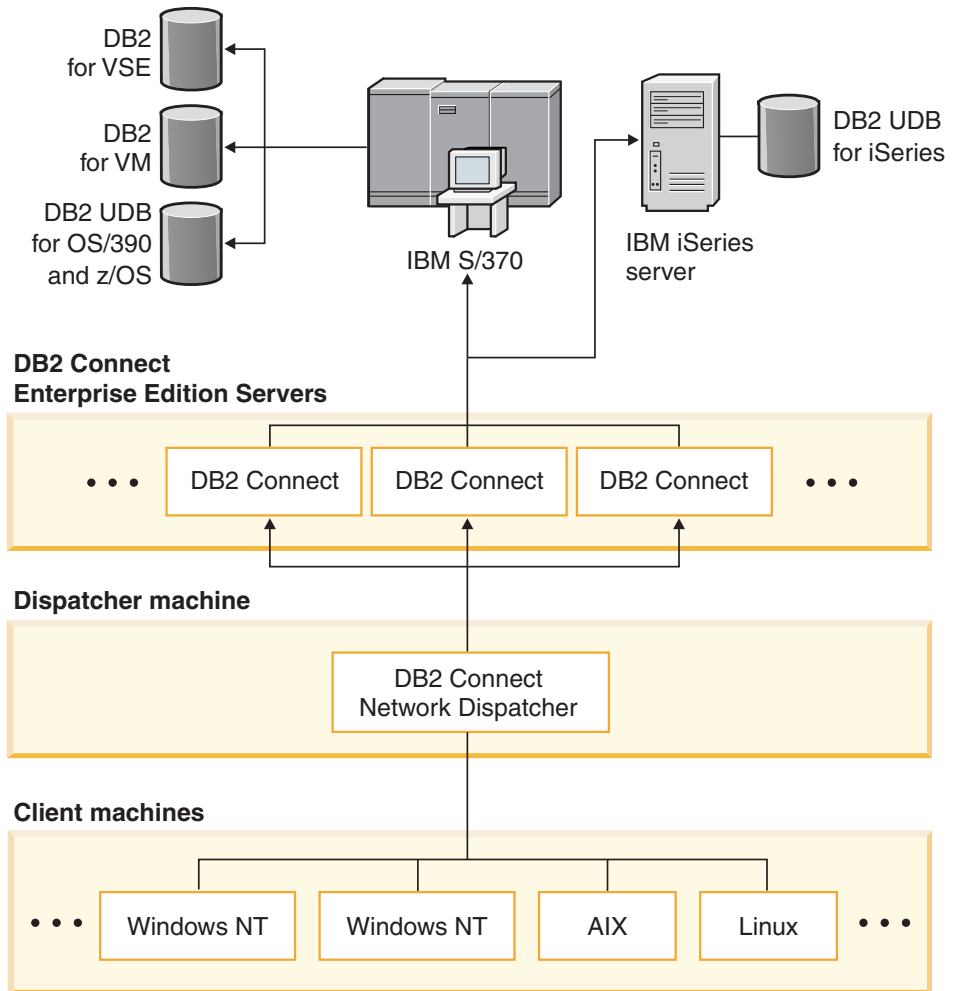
DB2 for VSE

DB2 for VM

DB2 UDB for OS/390 and z/OS

IBM S/370

IBM iSeries server

DB2 UDB for iSeries

DB2 Connect Enterprise Edition Servers

• • •

DB2 Connect

DB2 Connect

DB2 Connect

• • •

Dispatcher machine

DB2 Connect Network Dispatcher

Client machines

• • •

Windows NT

Windows NT

AIX

Linux

• • •